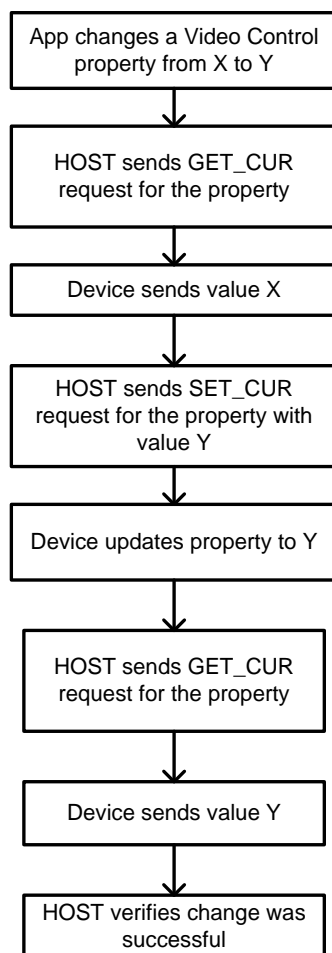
App changes a Video Control property from X to Y

HOST sends GET_CUR request for the property

Device sends value X

HOST sends SET_CUR request for the property with value Y

Device updates property to Y

HOST sends GET_CUR request for the property

Device sends value Y

HOST verifies change was successful